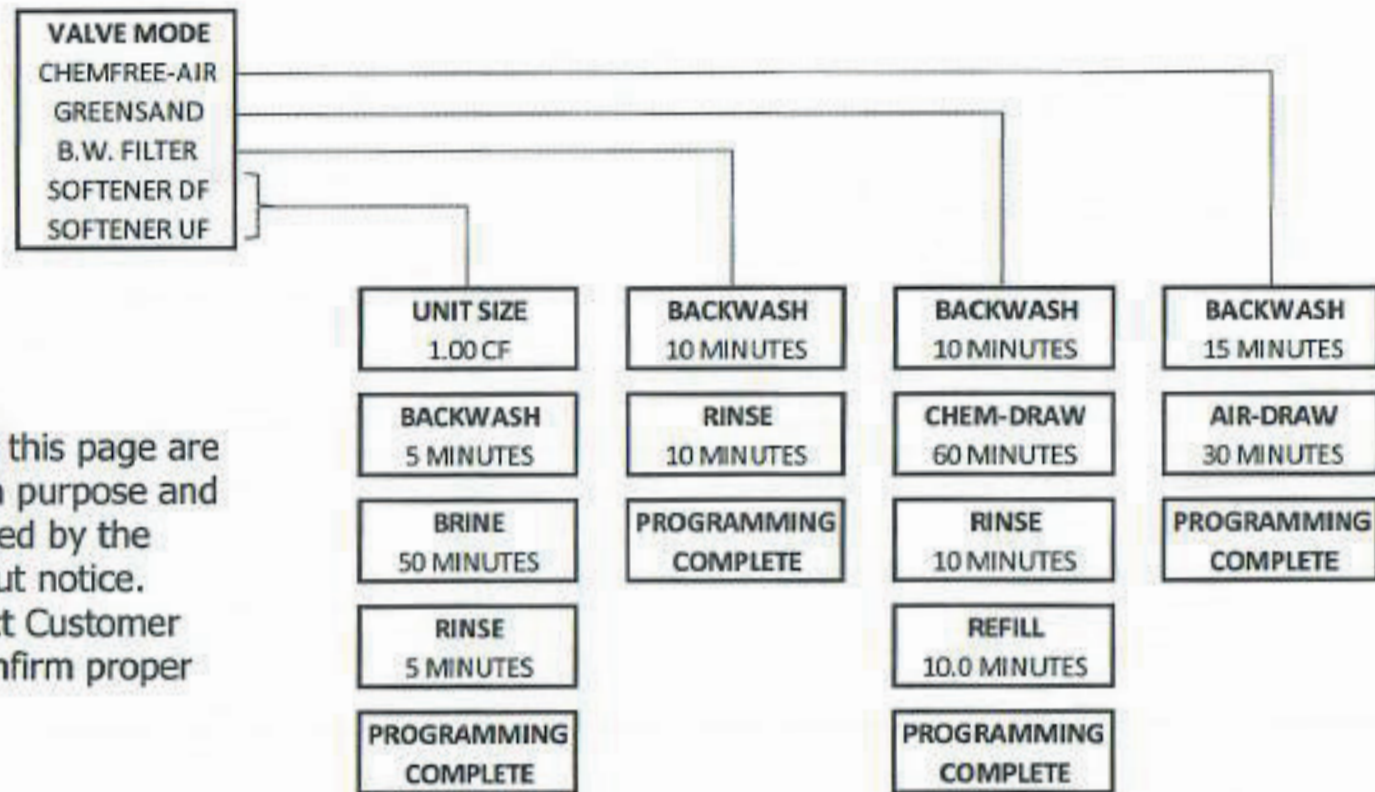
VALVE MODE
CHEMFREE-AIR
GREENSAND
B.W. FILTER
SOFTENER DF
SOFTENER UF

UNIT SIZE
1.00 CF

BACKWASH
5 MINUTES

BRINE
50 MINUTES

RINSE
5 MINUTES

PROGRAMMING
COMPLETE

BACKWASH
10 MINUTES

RINSE
10 MINUTES

PROGRAMMING
COMPLETE

BACKWASH
10 MINUTES

CHEM-DRAW
60 MINUTES

RINSE
10 MINUTES

REFILL
10.0 MINUTES

PROGRAMMING
COMPLETE

BACKWASH
15 MINUTES

AIR-DRAW
30 MINUTES

PROGRAMMING
COMPLETE

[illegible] this page are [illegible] purpose and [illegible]ed by the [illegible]ut notice. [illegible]t Customer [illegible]nfirm proper